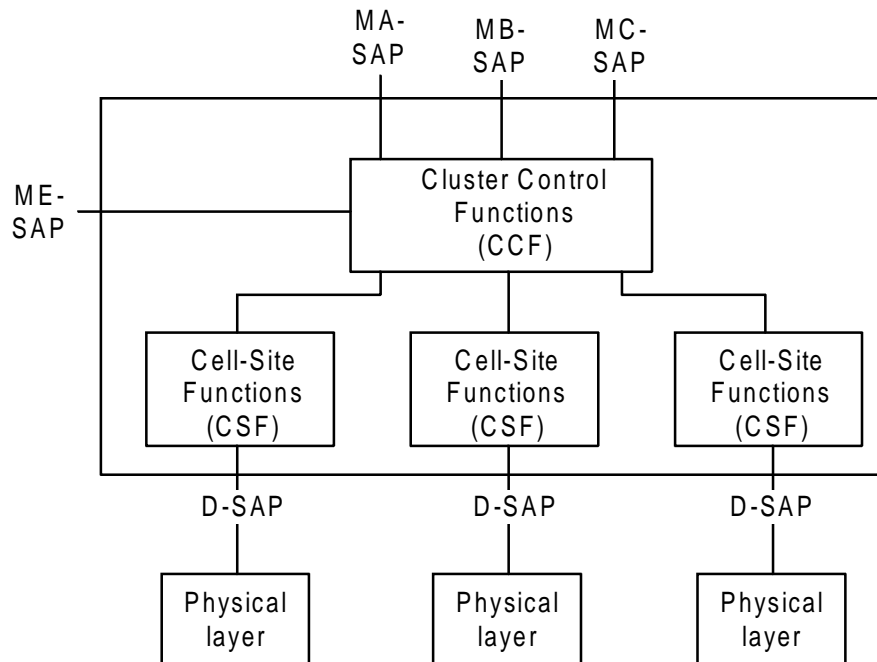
MA-SAP

MB-SAP

MC-SAP

ME-SAP

Cluster Control Functions (CCF)

Cell-Site Functions (CSF)

Cell-Site Functions (CSF)

Cell-Site Functions (CSF)

D-SAP

D-SAP

D-SAP

Physical layer

Physical layer

Physical layer